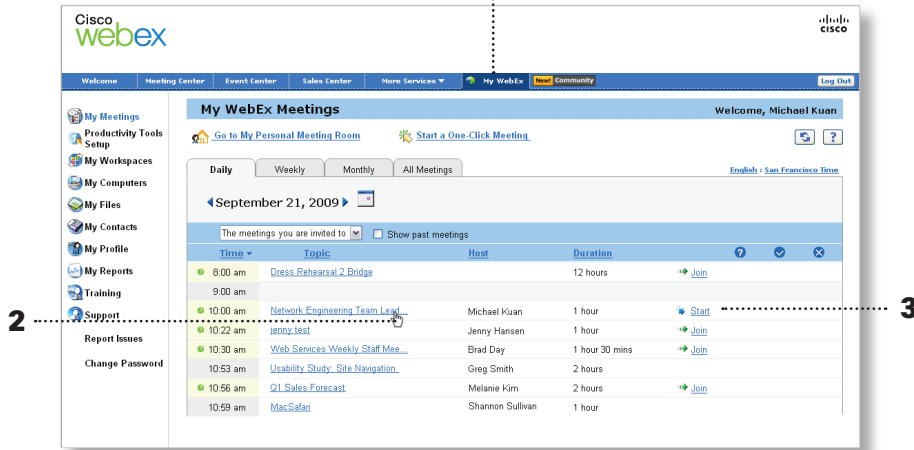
Cisco webex

cisco

Welcome | Meeting Center | Event Center | Sales Center | More Services ▼ | My WebEx | New! Community | Log Out

My Meetings
Productivity Tools Setup
My Workspaces
My Computers
My Files
My Contacts
My Profile
My Reports
Training
Support
Report Issues
Change Password

My WebEx Meetings

Welcome, Michael Kuan

Go to My Personal Meeting Room

Start a One-Click Meeting

Daily | Weekly | Monthly | All Meetings

English : San Francisco Time

September 21, 2009

The meetings you are invited to

Show past meetings

| Time | Topic | Host | Duration | |
|---|---|---|---|---|
| 8:00 am | Dress Rehearsal 2 Bridge | | 12 hours | Join |
| 9:00 am | | | | |
| 10:00 am | Network Engineering Team Lead... | Michael Kuan | 1 hour | Start |
| 10:22 am | jenny test | Jenny Hansen | 1 hour | Join |
| 10:30 am | Web Services Weekly Staff Mee... | Brad Day | 1 hour 30 mins | Join |
| 10:53 am | Usability Study: Site Navigation | Greg Smith | 2 hours | |
| 10:56 am | Q1 Sales Forecast | Melanie Kim | 2 hours | Join |
| 10:59 am | MacSafari | Shannon Sullivan | 1 hour | |

2

3